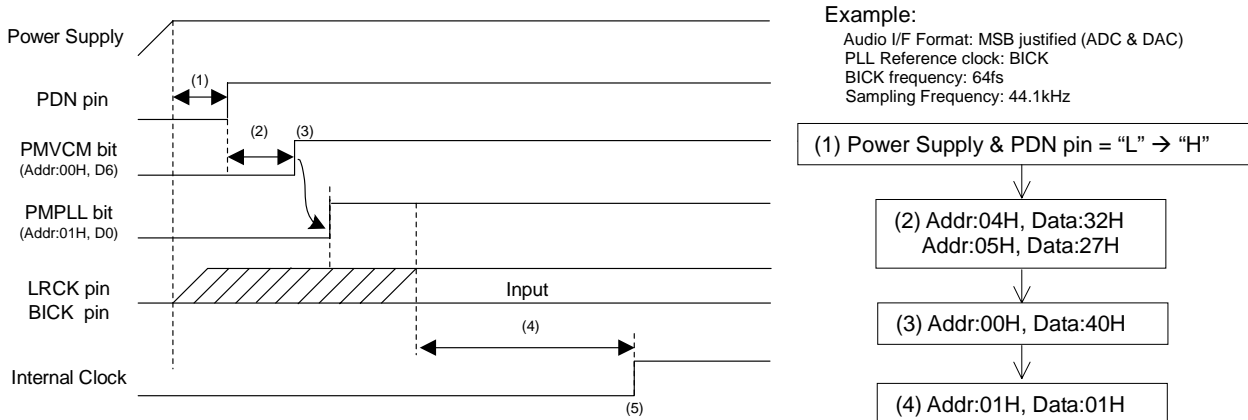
Power Supply

PDN pin

PMVCM bit
(Addr:00H, D6)

PMPLL bit
(Addr:01H, D0)

LRCK pin
BICK pin

Internal Clock

(1)

(2)

(3)

Input

(4)

(5)

Example:
Audio I/F Format: MSB justified (ADC & DAC)
PLL Reference clock: BICK
BICK frequency: 64fs
Sampling Frequency: 44.1kHz

(1) Power Supply & PDN pin = "L" → "H"

(2) Addr:04H, Data:32H
Addr:05H, Data:27H

(3) Addr:00H, Data:40H

(4) Addr:01H, Data:01H